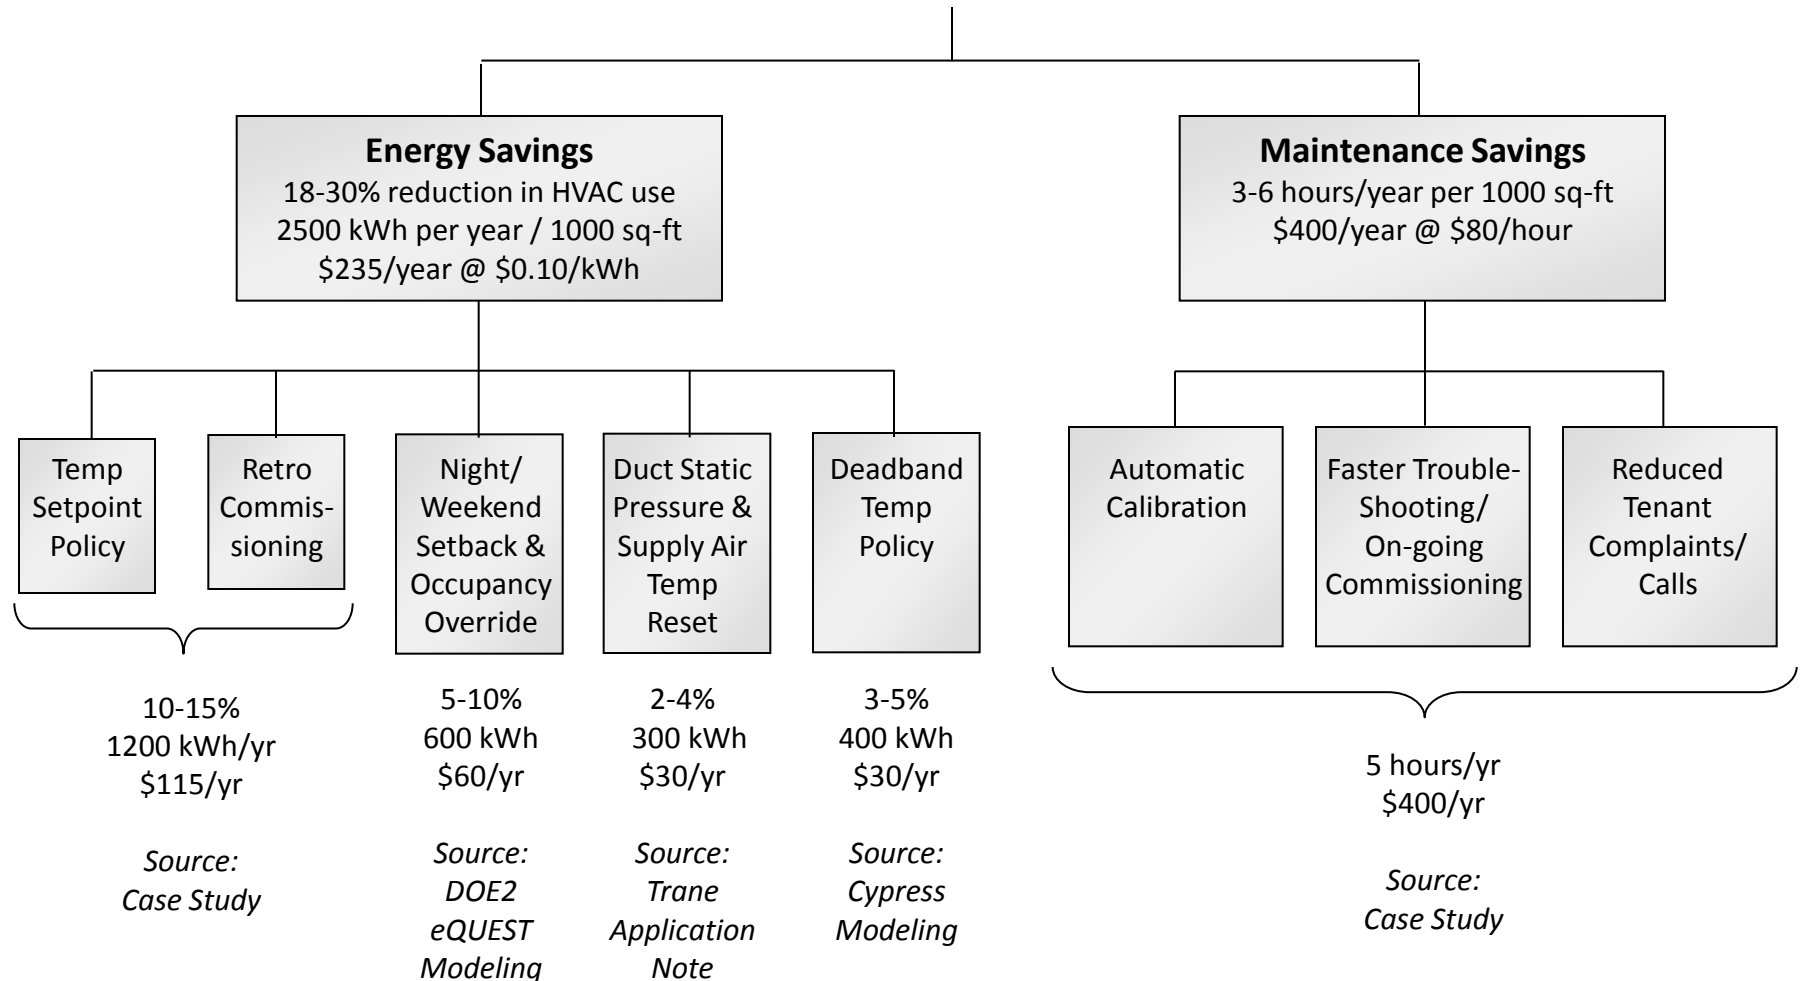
**Energy Savings**
18-30% reduction in HVAC use
2500 kWh per year / 1000 sq-ft
\$235/year @ \$0.10/kWh

**Maintenance Savings**
3-6 hours/year per 1000 sq-ft
\$400/year @ \$80/hour

Temp Setpoint Policy

Retro Commissioning

Night/ Weekend Setback & Occupancy Override

Duct Static Pressure & Supply Air Temp Reset

Deadband Temp Policy

Automatic Calibration

Faster Trouble-Shooting/ On-going Commissioning

Reduced Tenant Complaints/ Calls

10-15%
1200 kWh/yr
\$115/yr

*Source: Case Study*

5-10%
600 kWh
\$60/yr

*Source: DOE2 eQUEST Modeling*

2-4%
300 kWh
\$30/yr

*Source: Trane Application Note*

3-5%
400 kWh
\$30/yr

*Source: Cypress Modeling*

5 hours/yr
\$400/yr

*Source: Case Study*